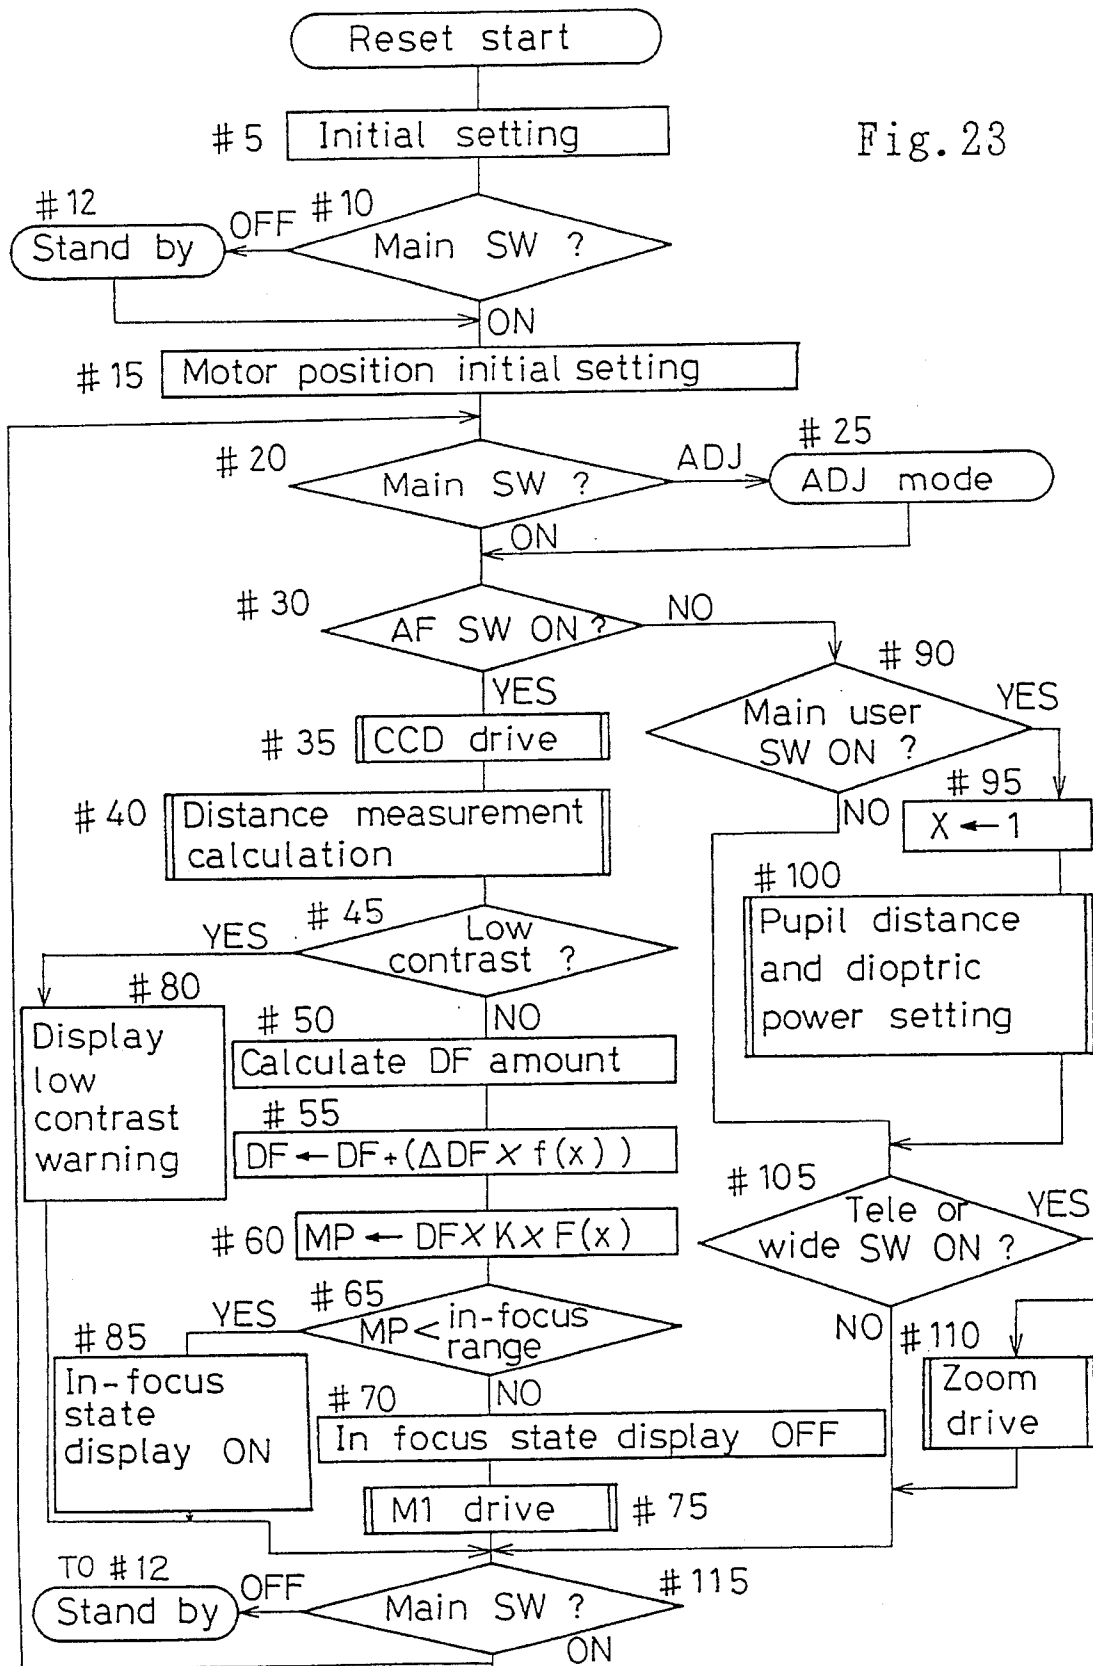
Reset start

Fig. 23

#5 Initial setting

#12 Stand by

OFF #10 Main SW ?

ON

#15 Motor position initial setting

#20 Main SW ?

ADJ

#25 ADJ mode

ON

#30 AF SW ON ?

NO

YES

#35 CCD drive

#40 Distance measurement calculation

#90 Main user SW ON ?

YES

#95 $X \leftarrow 1$

NO

#100 Pupil distance and dioptric power setting

YES #45 Low contrast ?

#80 Display low contrast warning

NO

#50 Calculate DF amount

#55 $DF \leftarrow DF + (\Delta DF \times f(x))$

#60 $MP \leftarrow DF \times K \times F(x)$

#105 Tele or wide SW ON ?

YES

NO

YES #65 $MP <$ in-focus range

#85 In-focus state display ON

NO

#70 In focus state display OFF

#110 Zoom drive

M1 drive #75

TO #12 Stand by

OFF

Main SW ? #115

ON